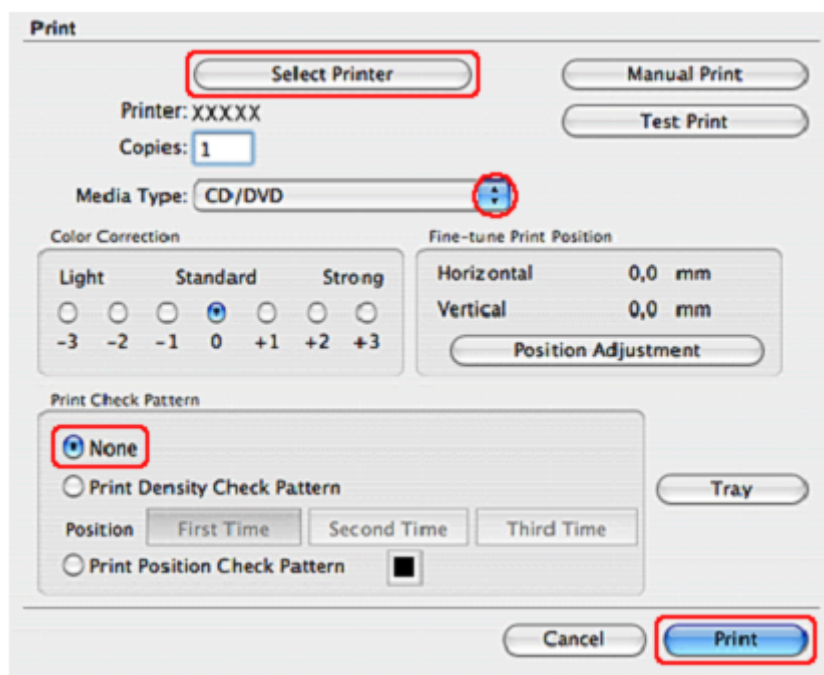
Print

Select Printer

Manual Print

Printer: XXXXX

Test Print

Copies: 1

Media Type: CD/DVD

Color Correction

Light Standard Strong

-3 -2 -1 0 +1 +2 +3

Fine-tune Print Position

Horizontal 0,0 mm

Vertical 0,0 mm

Position Adjustment

Print Check Pattern

None

Print Density Check Pattern

Position First Time Second Time Third Time

Print Position Check Pattern

Tray

Cancel

Print